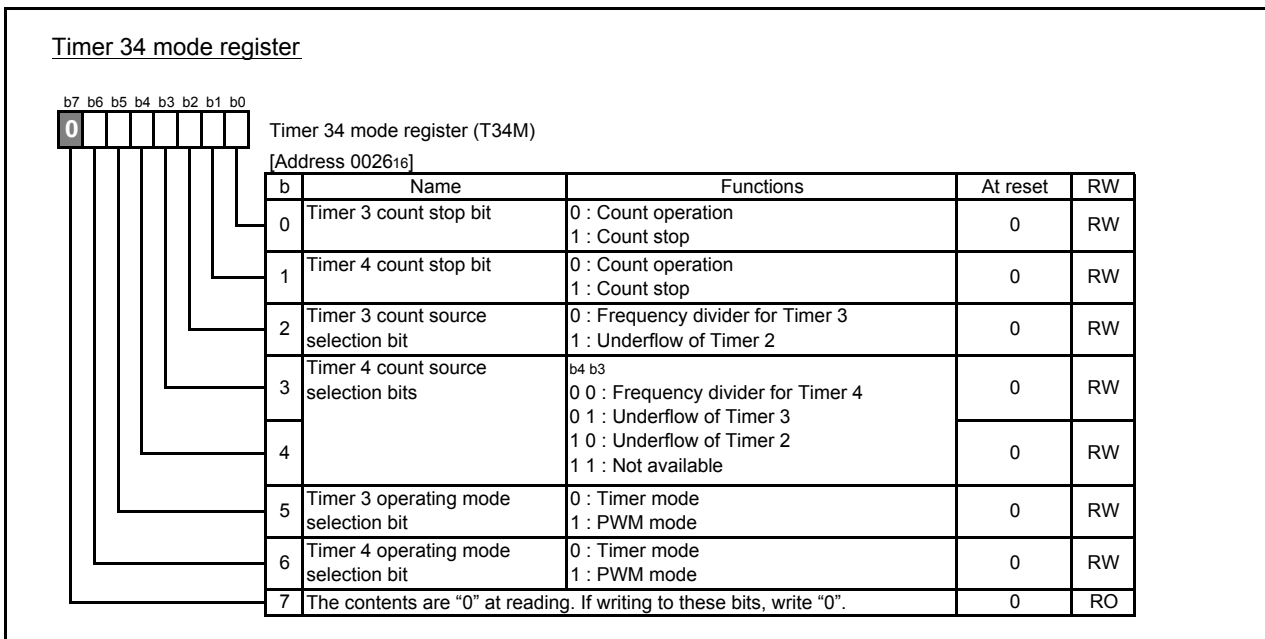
Timer 34 mode register

b7 b6 b5 b4 b3 b2 b1 b0

0

Timer 34 mode register (T34M)

[Address $0026_{16}$]

| b | Name | Functions | At reset | RW |
|---|---|---|---|---|
| 0 | Timer 3 count stop bit | 0 : Count operation<br>1 : Count stop | 0 | RW |
| 1 | Timer 4 count stop bit | 0 : Count operation<br>1 : Count stop | 0 | RW |
| 2 | Timer 3 count source selection bit | 0 : Frequency divider for Timer 3<br>1 : Underflow of Timer 2 | 0 | RW |
| 3 | Timer 4 count source selection bits | b4 b3<br>0 0 : Frequency divider for Timer 4<br>0 1 : Underflow of Timer 3<br>1 0 : Underflow of Timer 2<br>1 1 : Not available | 0 | RW |
| 4 | | | 0 | RW |
| 5 | Timer 3 operating mode selection bit | 0 : Timer mode<br>1 : PWM mode | 0 | RW |
| 6 | Timer 4 operating mode selection bit | 0 : Timer mode<br>1 : PWM mode | 0 | RW |
| 7 | The contents are "0" at reading. If writing to these bits, write "0". | | 0 | RO |